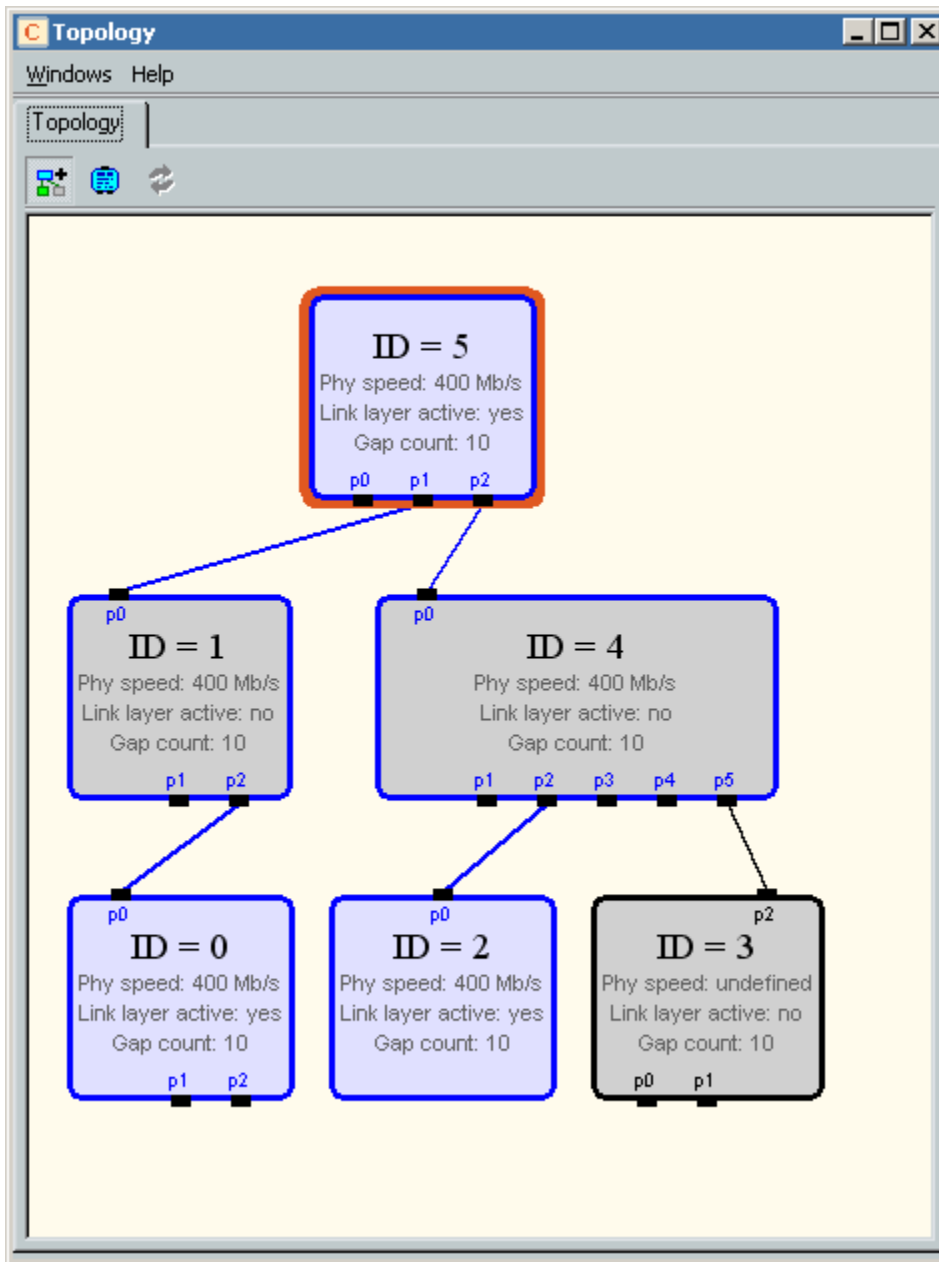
C Topology

Windows Help

Topology

ID = 5
Phy speed: 400 Mb/s
Link layer active: yes
Gap count: 10
p0 p1 p2

p0
ID = 1
Phy speed: 400 Mb/s
Link layer active: no
Gap count: 10
p1 p2

p0
ID = 4
Phy speed: 400 Mb/s
Link layer active: no
Gap count: 10
p1 p2 p3 p4 p5

p0
ID = 0
Phy speed: 400 Mb/s
Link layer active: yes
Gap count: 10
p1 p2

p0
ID = 2
Phy speed: 400 Mb/s
Link layer active: yes
Gap count: 10

p2
ID = 3
Phy speed: undefined
Link layer active: no
Gap count: 10
p0 p1